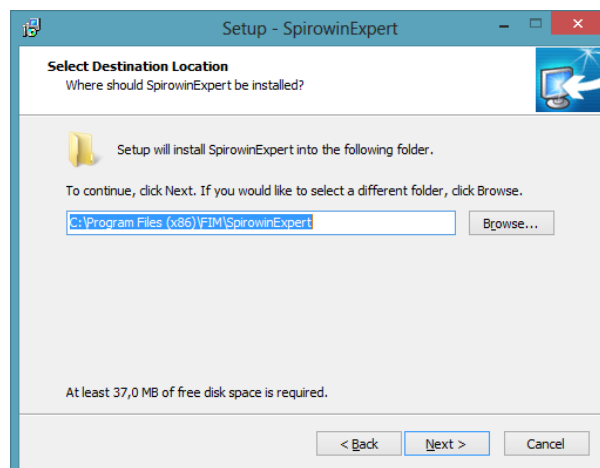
Setup - SpirowinExpert

Select Destination Location
Where should SpirowinExpert be installed?

Setup will install SpirowinExpert into the following folder.

To continue, click Next. If you would like to select a different folder, click Browse.

C:\Program Files (x86)\FIM\SpirowinExpert

Browse...

At least 37,0 MB of free disk space is required.

< Back
Next >
Cancel